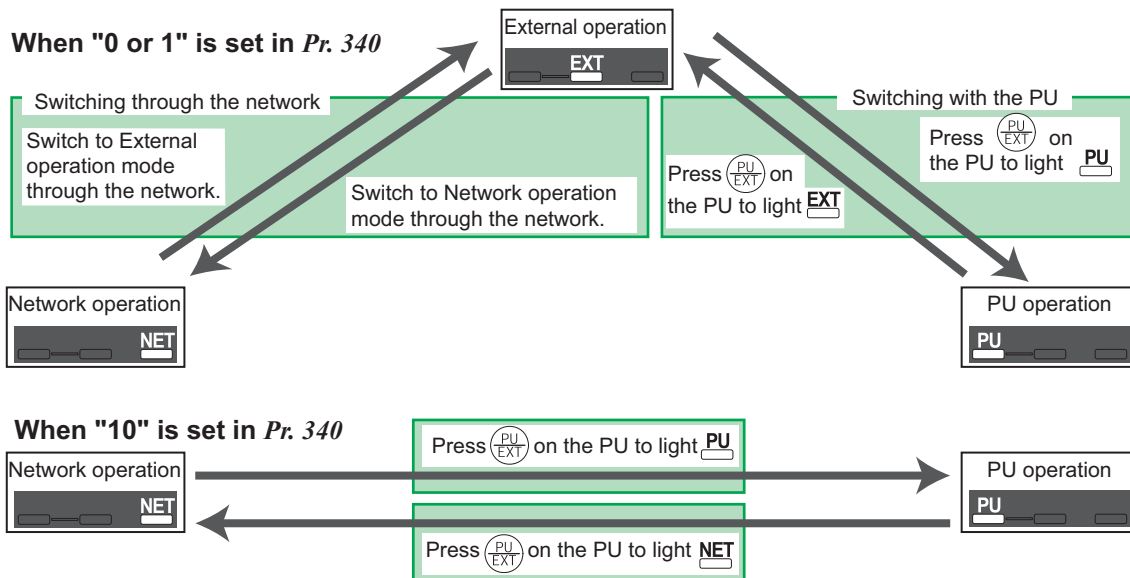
When "0 or 1" is set in *Pr. 340*

External operation

EXT

Switching through the network

Switch to External operation mode through the network.

Switch to Network operation mode through the network.

Switching with the PU

Press $\frac{PU}{EXT}$ on the PU to light PU

Press $\frac{PU}{EXT}$ on the PU to light EXT

Network operation

NET

PU operation

PU

When "10" is set in *Pr. 340*

Network operation

NET

Press $\frac{PU}{EXT}$ on the PU to light PU

PU operation

PU

Press $\frac{PU}{EXT}$ on the PU to light NET